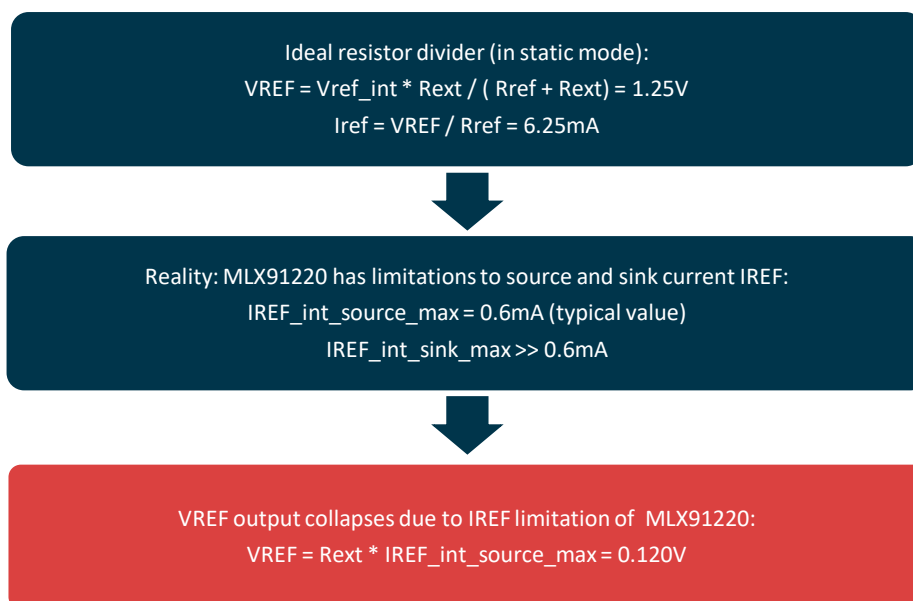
Ideal resistor divider (in static mode):
VREF = Vref_int * Rext / ( Rref + Rext) = 1.25V
Iref = VREF / Rref = 6.25mA

Reality: MLX91220 has limitations to source and sink current IREF:
IREF_int_source_max = 0.6mA (typical value)
IREF_int_sink_max >> 0.6mA

VREF output collapses due to IREF limitation of MLX91220:
VREF = Rext * IREF_int_source_max = 0.120V